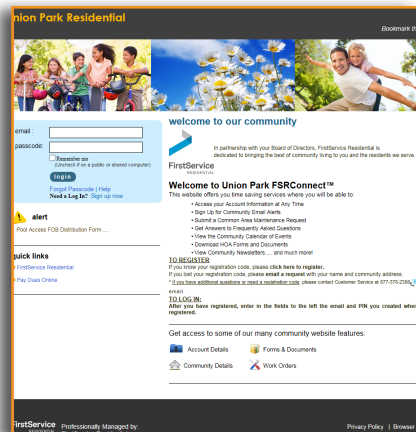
nion Park Residential

Bookmark th

email :
passcode:
Remember me
(Uncheck if on a public or shared computer)
login
Forgot Passcode | Help
Need a Log In? Sign up now

alert
Pool Access FOB Distribution Form ...

quick links
FirstService Residential
Pay Dues Online

welcome to our community

FirstService RESIDENTIAL

In partnership with your Board of Directors, FirstService Residential is dedicated to bringing the best of community living to you and the residents we serve.

Welcome to Union Park FSRConnect™
This website offers you time saving services where you will be able to:
• Access your Account Information at Any Time
• Sign Up for Community Email Alerts
• Submit a Common Area Maintenance Request
• Get Answers to Frequently Asked Questions
• View the Community Calendar of Events
• Download HOA Forms and Documents
• View Community Newsletters..... and much more!

TO REGISTER
If you know your registration code, please click here to register.
If you lost your registration code, please email a request with your name and community address.
* If you have additional questions or need a registration code, please contact Customer Service at 877-370-2566 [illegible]
email.

TO LOG IN:
After you have registered, enter in the fields to the left the email and PIN you created when registered.

Get access to some of our many community website features:
Account Details
Forms & Documents
Community Details
Work Orders

FirstService RESIDENTIAL Professionally Managed by:
Privacy Policy | Browser